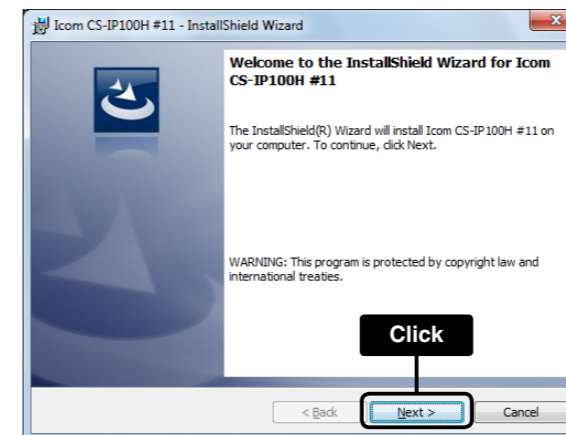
Icom CS-IP100H #11 - InstallShield Wizard

Welcome to the InstallShield Wizard for Icom CS-IP100H #11

The InstallShield(R) Wizard will install Icom CS-IP100H #11 on your computer. To continue, click Next.

WARNING: This program is protected by copyright law and international treaties.

Click

< Back

Next >

Cancel